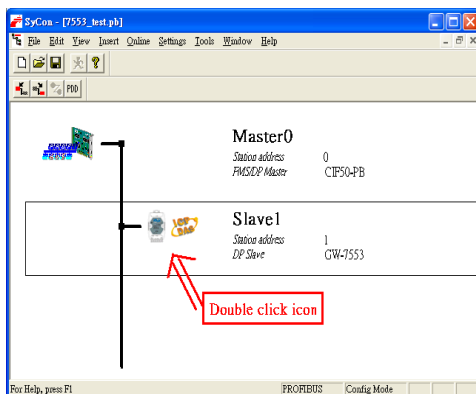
SyCon - [7553_test.pb]

File Edit View Insert Online Settings Tools Window Help

PDD

Master0
Station address 0
FMS/DP Master CIF50-PB

Slave1
Station address 1
DP Slave GW-7553

Double click icon

For Help, press F1 PROFIBUS Config Mode